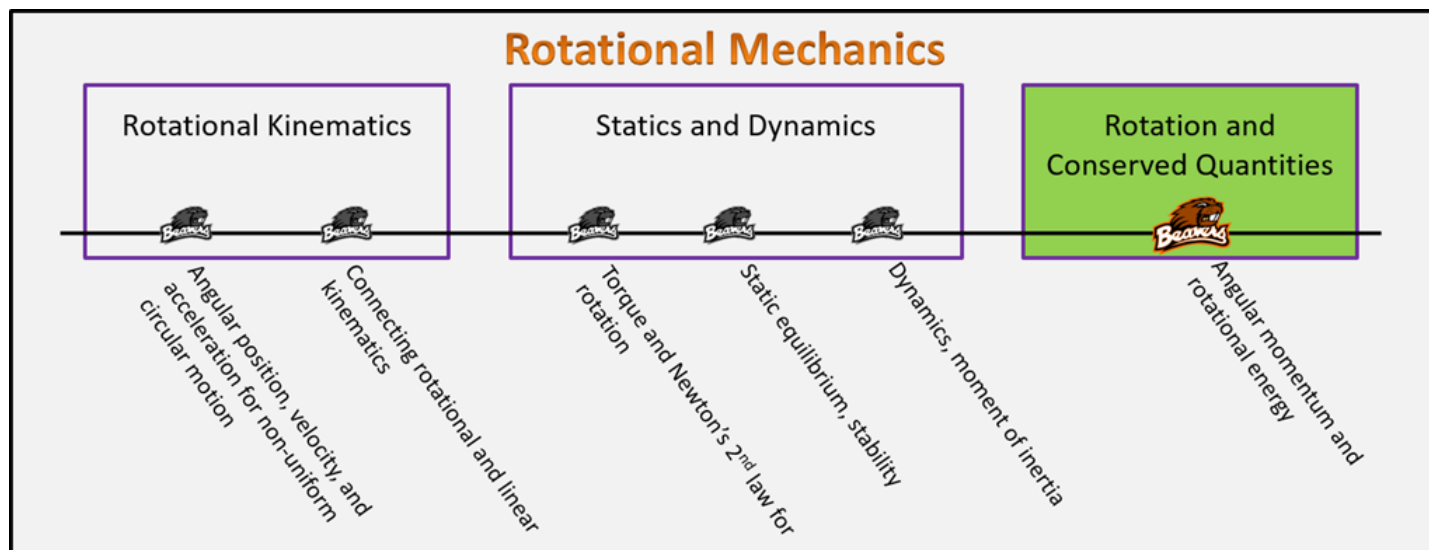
Rotational Mechanics

Rotational Kinematics

Statics and Dynamics

Rotation and Conserved Quantities

Beavers

Beavers

Beavers

Beavers

Beavers

Beavers

Angular position, velocity, and acceleration for non-uniform circular motion

Connecting rotational and linear kinematics

Torque and Newton's $2^{nd}$ law for rotation

Static equilibrium, stability

Dynamics, moment of inertia

Angular momentum and rotational energy